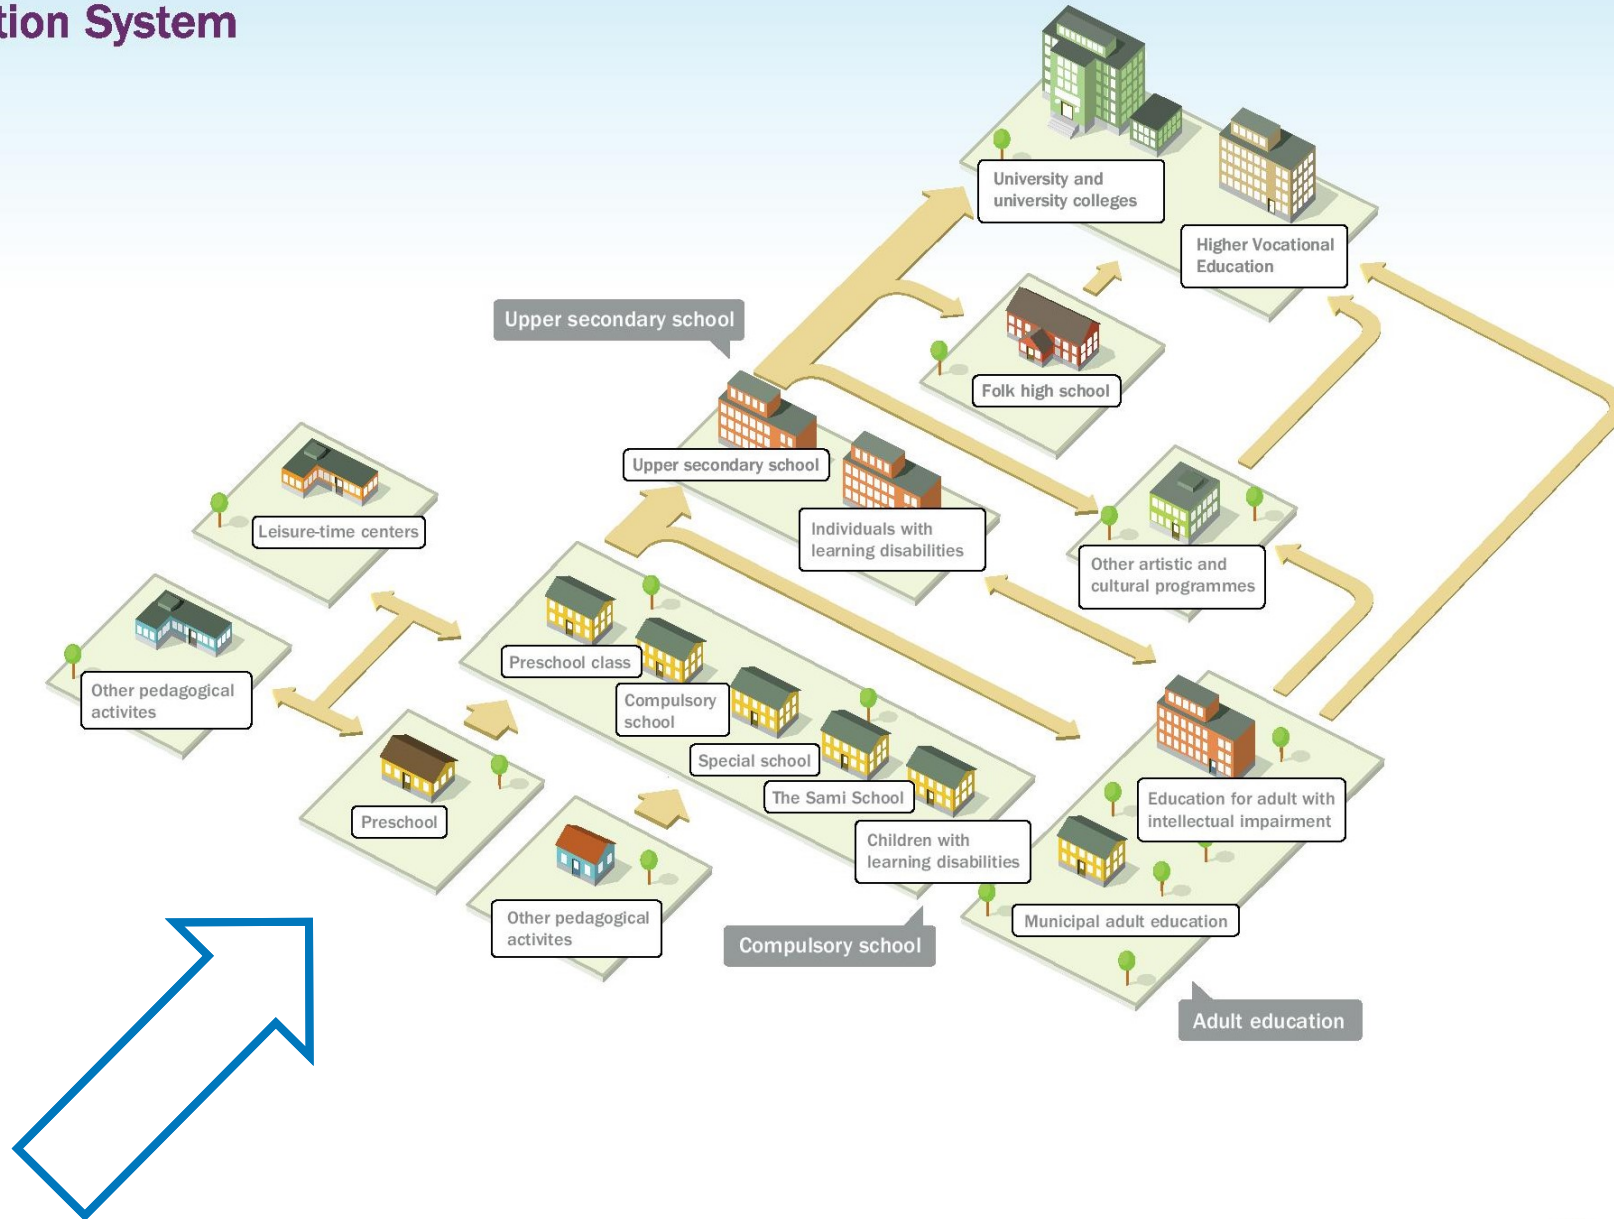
tion System

University and university colleges

Higher Vocational Education

Upper secondary school

Folk high school

Upper secondary school

Individuals with learning disabilities

Other artistic and cultural programmes

Leisure-time centers

Other pedagogical activites

Preschool class

Compulsory school

Special school

The Sami School

Children with learning disabilities

Preschool

Other pedagogical activites

Education for adult with intellectual impairment

Municipal adult education

Compulsory school

Adult education